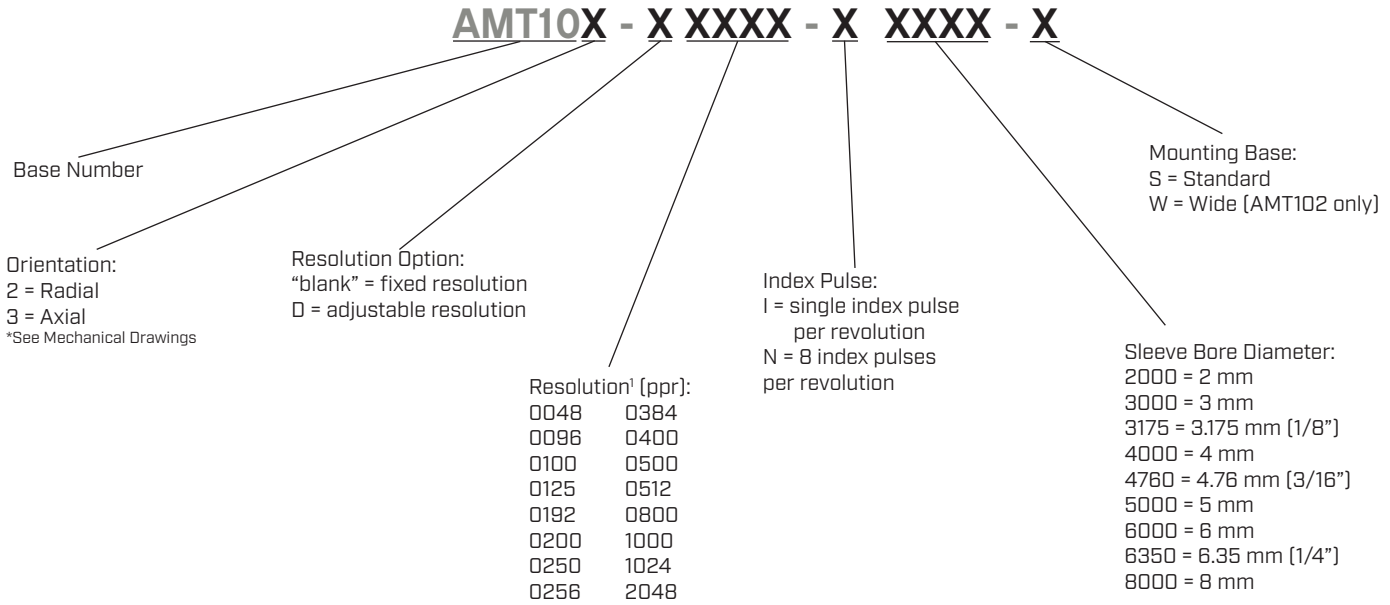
AMT10X - X XXXX - X XXXX - X

Base Number

Mounting Base:
S = Standard
W = Wide (AMT102 only)

Orientation:
2 = Radial
3 = Axial
*See Mechanical Drawings

Resolution Option:
"blank" = fixed resolution
D = adjustable resolution

Index Pulse:
I = single index pulse per revolution
N = 8 index pulses per revolution

Resolution$^1$ (ppr):

| | |
|---|---|
| 0048 | 0384 |
| 0096 | 0400 |
| 0100 | 0500 |
| 0125 | 0512 |
| 0192 | 0800 |
| 0200 | 1000 |
| 0250 | 1024 |
| 0256 | 2048 |

Sleeve Bore Diameter:
2000 = 2 mm
3000 = 3 mm
3175 = 3.175 mm (1/8")
4000 = 4 mm
4760 = 4.76 mm (3/16")
5000 = 5 mm
6000 = 6 mm
6350 = 6.35 mm (1/4")
8000 = 8 mm